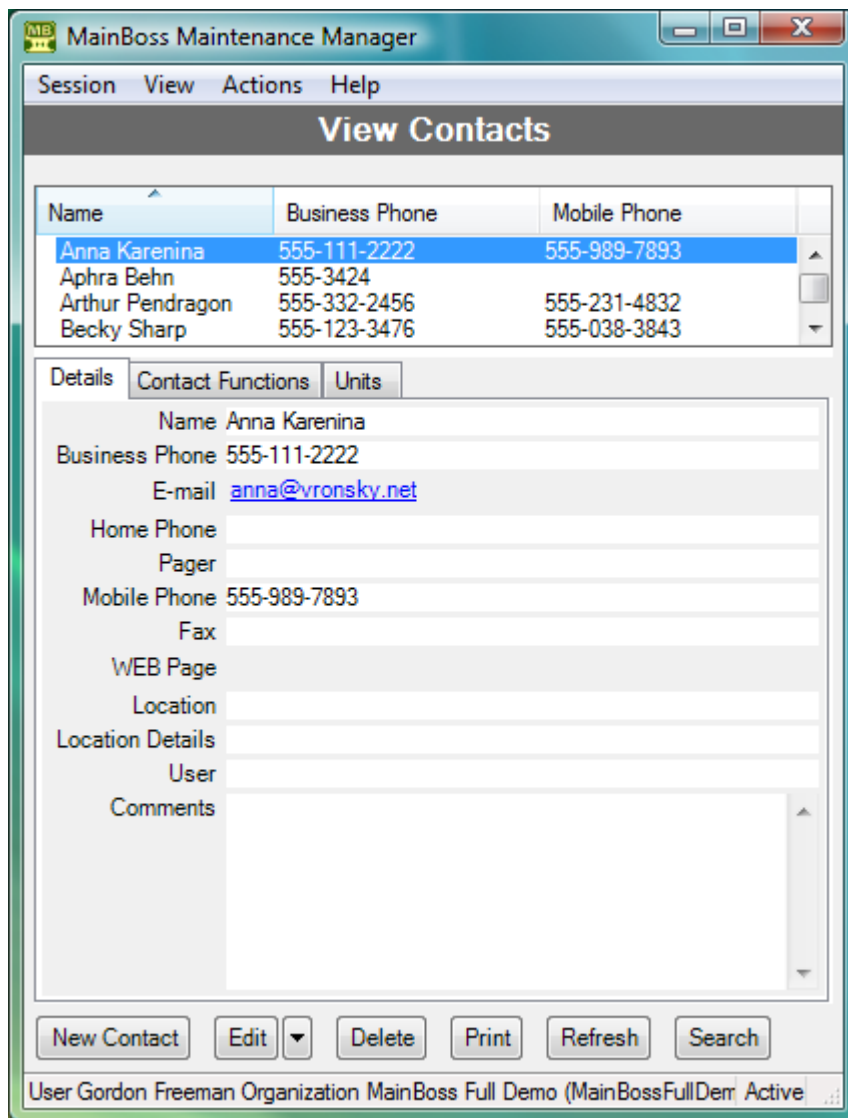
MB MainBoss Maintenance Manager

Session View Actions Help

View Contacts

| Name | Business Phone | Mobile Phone |
|---|---|---|
| Anna Karenina | 555-111-2222 | 555-989-7893 |
| Aphra Behn | 555-3424 | |
| Arthur Pendragon | 555-332-2456 | 555-231-4832 |
| Becky Sharp | 555-123-3476 | 555-038-3843 |

Details | Contact Functions | Units

Name Anna Karenina
Business Phone 555-111-2222
E-mail anna@vronsky.net
Home Phone
Pager
Mobile Phone 555-989-7893
Fax
WEB Page
Location
Location Details
User
Comments

New Contact | Edit | Delete | Print | Refresh | Search

User Gordon Freeman Organization MainBoss Full Demo (MainBossFullDem Active